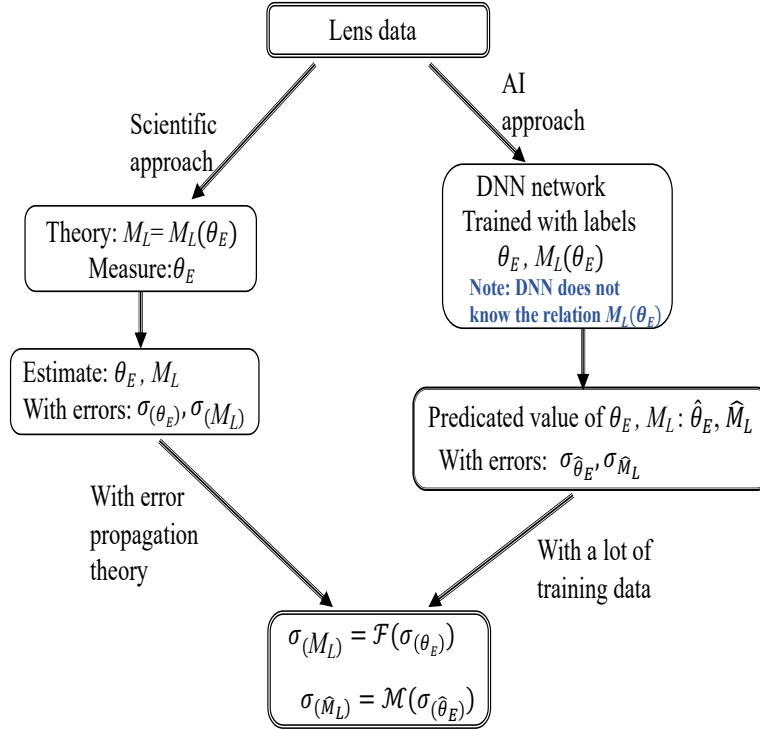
Lens data

Scientific approach

AI approach

Theory: $M_L = M_L(\theta_E)$
Measure: $\theta_E$

DNN network
Trained with labels
$\theta_E$ , $M_L(\theta_E)$
Note: DNN does not know the relation $M_L(\theta_E)$

Estimate: $\theta_E$ , $M_L$
With errors: $\sigma_{(\theta_E)}, \sigma_{(M_L)}$

Predicated value of $\theta_E$ , $M_L$: $\hat{\theta}_E$, $\widehat{M}_L$
With errors: $\sigma_{\hat{\theta}_E}, \sigma_{\widehat{M}_L}$

With error propagation theory

With a lot of training data

$\sigma_{(M_L)} = \mathcal{F}(\sigma_{(\theta_E)})$

$\sigma_{(\widehat{M}_L)} = \mathcal{M}(\sigma_{(\hat{\theta}_E)})$